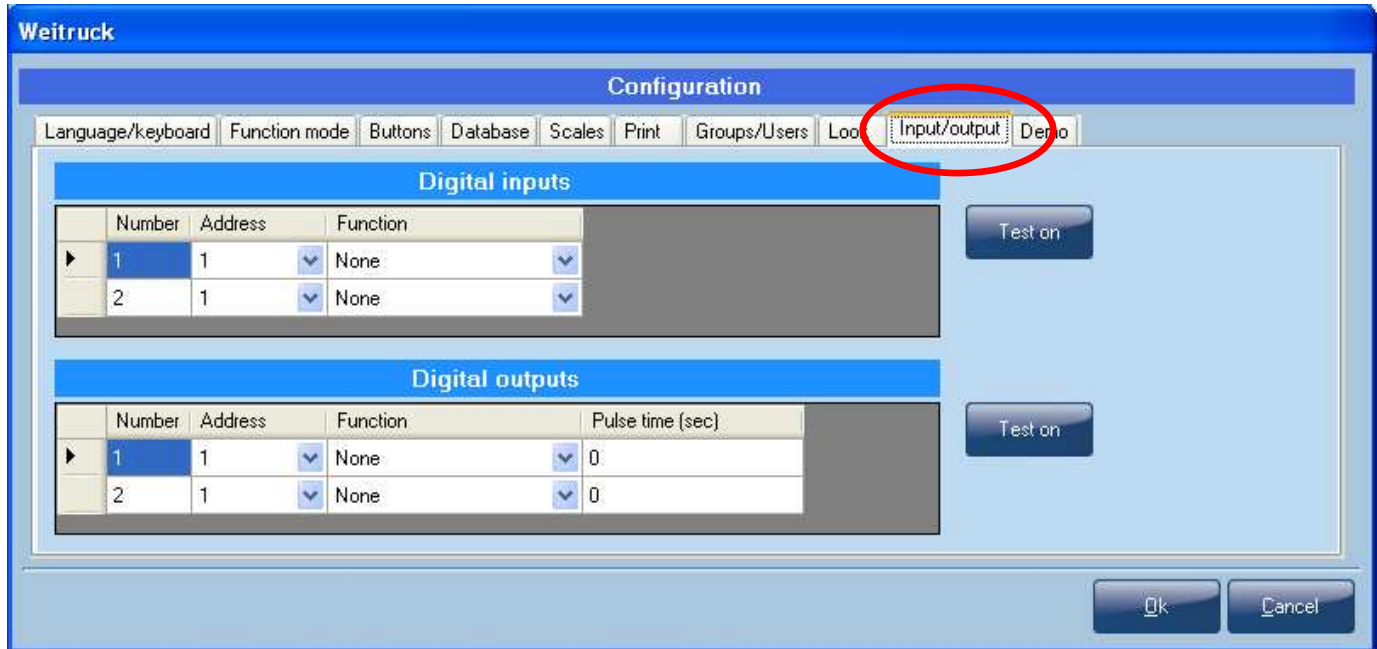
Weitruck

Configuration

Language/keyboard | Function mode | Buttons | Database | Scales | Print | Groups/Users | Loo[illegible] | Input/output | De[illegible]o

Digital inputs

| | Number | Address | Function |
|---|---|---|---|
| ▶ | 1 | 1 | None |
| | 2 | 1 | None |

Test on

Digital outputs

| | Number | Address | Function | Pulse time (sec) |
|---|---|---|---|---|
| ▶ | 1 | 1 | None | 0 |
| | 2 | 1 | None | 0 |

Test on

Ok

Cancel